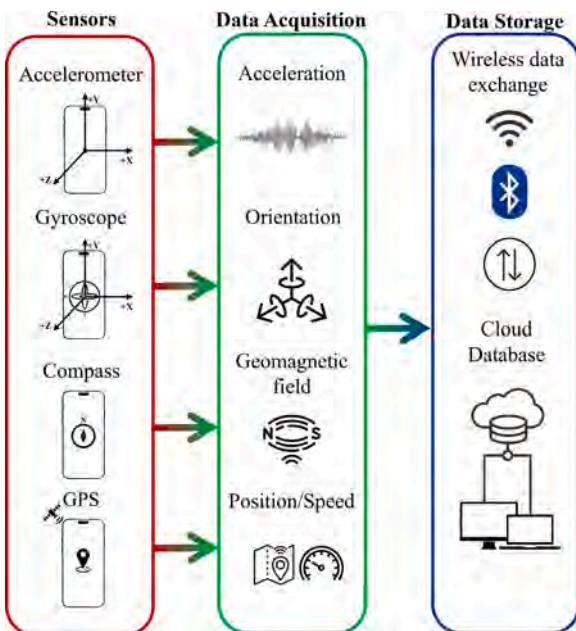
Sensors

Accelerometer

+Y

+X

+Z

Gyroscope

+Y

+X

+Z

Compass

GPS

Data Acquisition

Acceleration

Orientation

Geomagnetic field

N S

Position/Speed

Data Storage

Wireless data exchange

Cloud Database